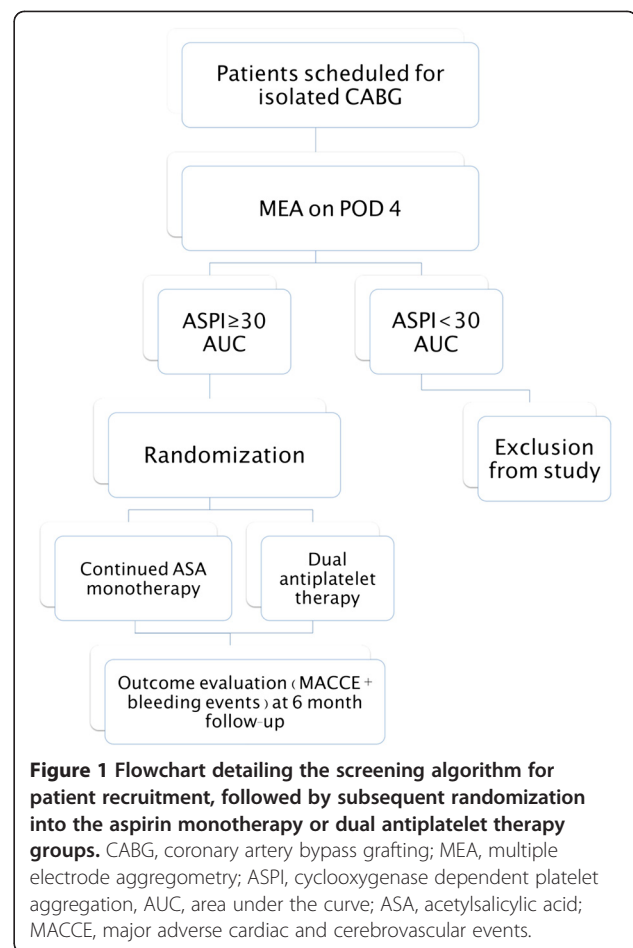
Patients scheduled for isolated CABG

MEA on POD 4

ASPI≥30 AUC

ASPI<30 AUC

Randomization

Exclusion from study

Continued ASA monotherapy

Dual antiplatelet therapy

Outcome evaluation (MACCE + bleeding events) at 6 month follow-up

**Figure 1 Flowchart detailing the screening algorithm for patient recruitment, followed by subsequent randomization into the aspirin monotherapy or dual antiplatelet therapy groups.** CABG, coronary artery bypass grafting; MEA, multiple electrode aggregometry; ASPI, cyclooxygenase dependent platelet aggregation, AUC, area under the curve; ASA, acetylsalicylic acid; MACCE, major adverse cardiac and cerebrovascular events.